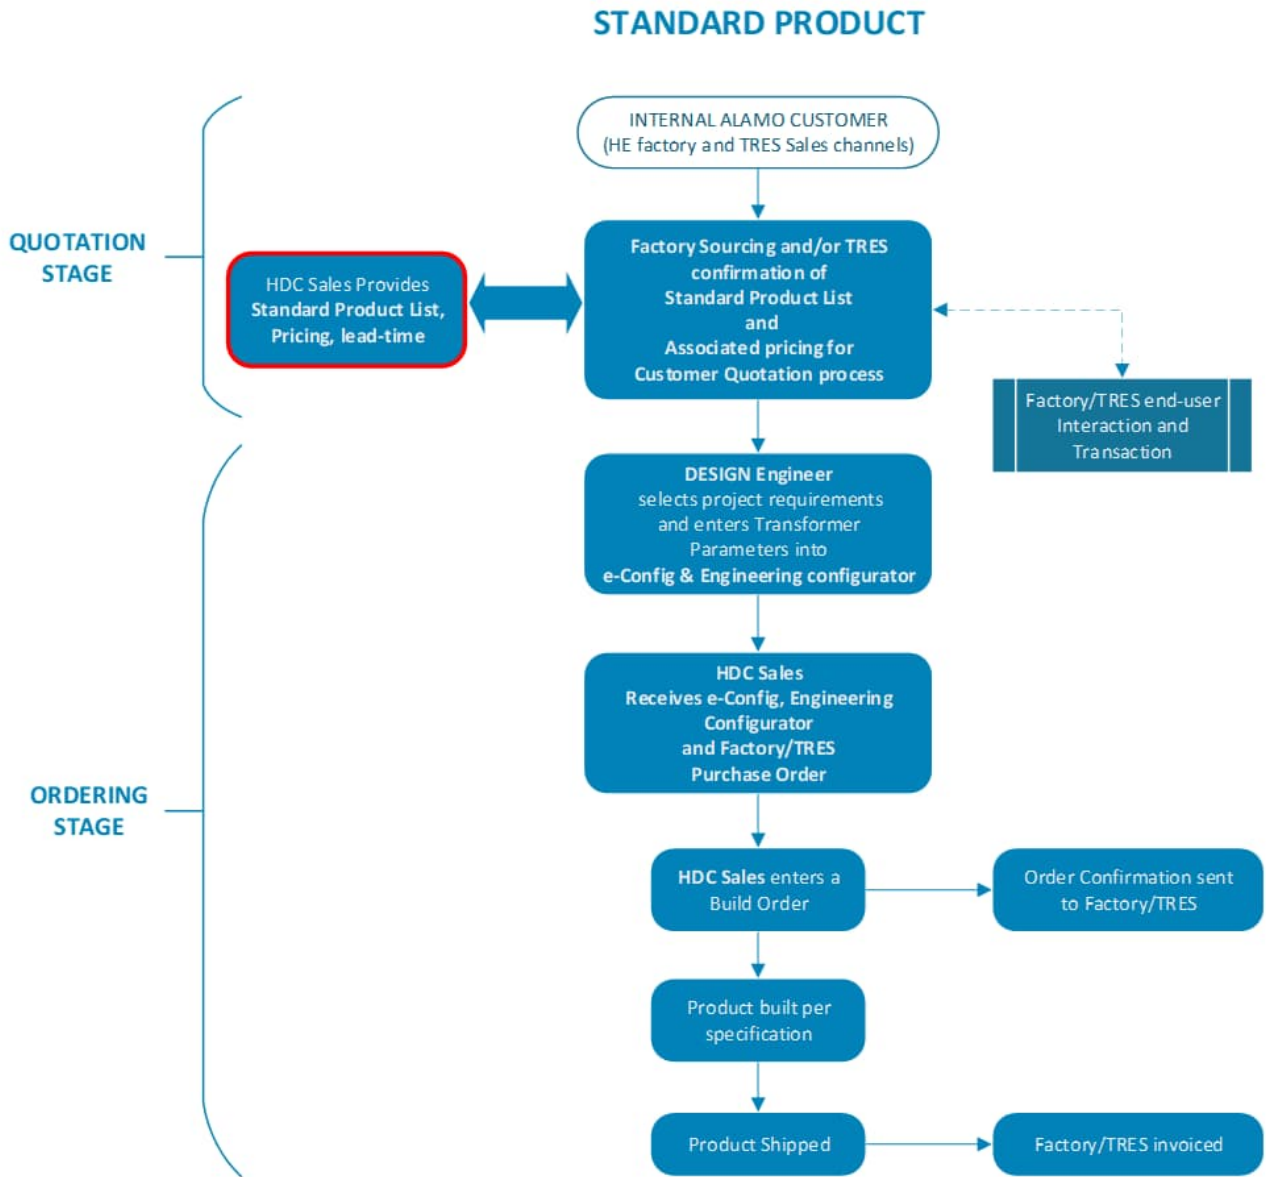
STANDARD PRODUCT

QUOTATION STAGE

INTERNAL ALAMO CUSTOMER
(HE factory and TRES Sales channels)

HDC Sales Provides
Standard Product List,
Pricing, lead-time

Factory Sourcing and/or TRES
confirmation of
Standard Product List
and
Associated pricing for
Customer Quotation process

Factory/TRES end-user
Interaction and
Transaction

ORDERING STAGE

DESIGN Engineer
selects project requirements
and enters Transformer
Parameters into
e-Config & Engineering configurator

HDC Sales
Receives e-Config, Engineering
Configurator
and Factory/TRES
Purchase Order

HDC Sales enters a
Build Order

Order Confirmation sent
to Factory/TRES

Product built per
specification

Product Shipped

Factory/TRES invoiced